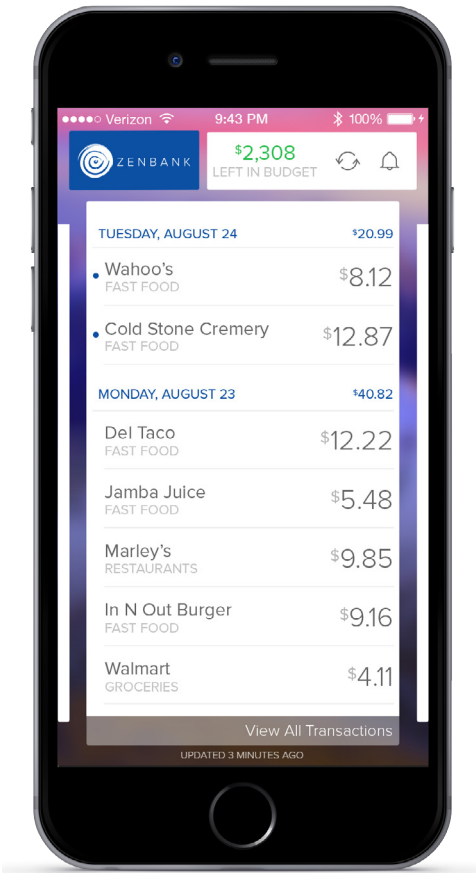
●●●●○ Verizon 9:43 PM 100%

ZENBANK

$2,308
LEFT IN BUDGET

TUESDAY, AUGUST 24 $20.99

Wahoo's
FAST FOOD
$8.12

Cold Stone Cremery
FAST FOOD
$12.87

MONDAY, AUGUST 23 $40.82

Del Taco
FAST FOOD
$12.22

Jamba Juice
FAST FOOD
$5.48

Marley's
RESTAURANTS
$9.85

In N Out Burger
FAST FOOD
$9.16

Walmart
GROCERIES
$4.11

View All Transactions

UPDATED 3 MINUTES AGO